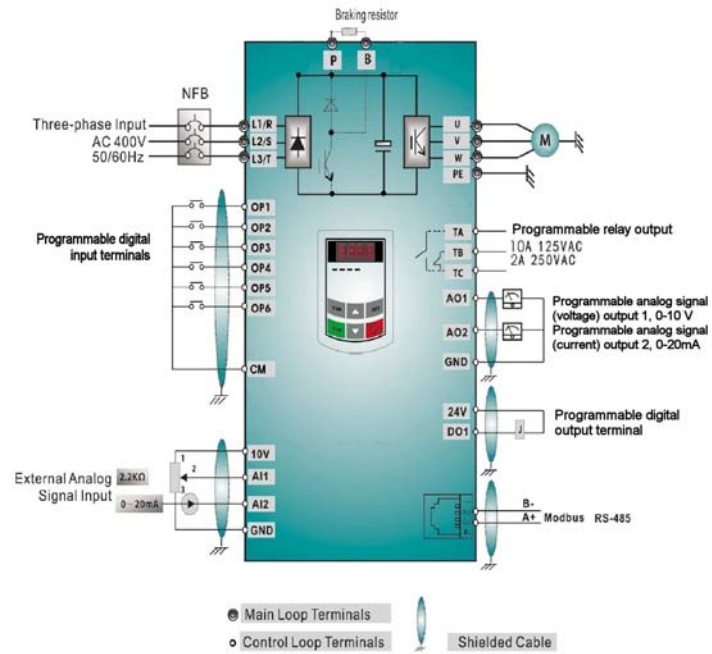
Braking resistor

P B

NFB

Three-phase Input
AC 400V
50/60Hz

L1/R
L2/S
L3/T

U
V
W
PE

M

Programmable digital input terminals

OP1
OP2
OP3
OP4
OP5
OP6

CM

TA
TB
TC

Programmable relay output
10A 125VAC
2A 250VAC

AO1
AO2
GND

Programmable analog signal (voltage) output 1, 0-10 V
Programmable analog signal (current) output 2, 0-20mA

24V
DO1

Programmable digital output terminal

10V
AI1
AI2
GND

1
2
3

External Analog Signal Input

2.2KΩ
0~20mA

B-
A+ Modbus RS-485

Main Loop Terminals
Control Loop Terminals
Shielded Cable